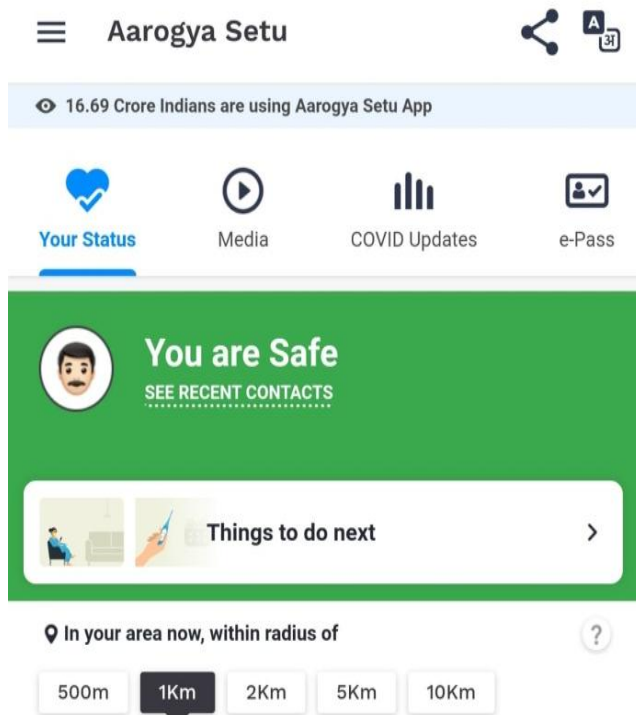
Aarogya Setu

A
अ

16.69 Crore Indians are using Aarogya Setu App

Your Status

Media

COVID Updates

e-Pass

You are Safe

SEE RECENT CONTACTS

Things to do next

>

In your area now, within radius of

?

500m

1Km

2Km

5Km

10Km